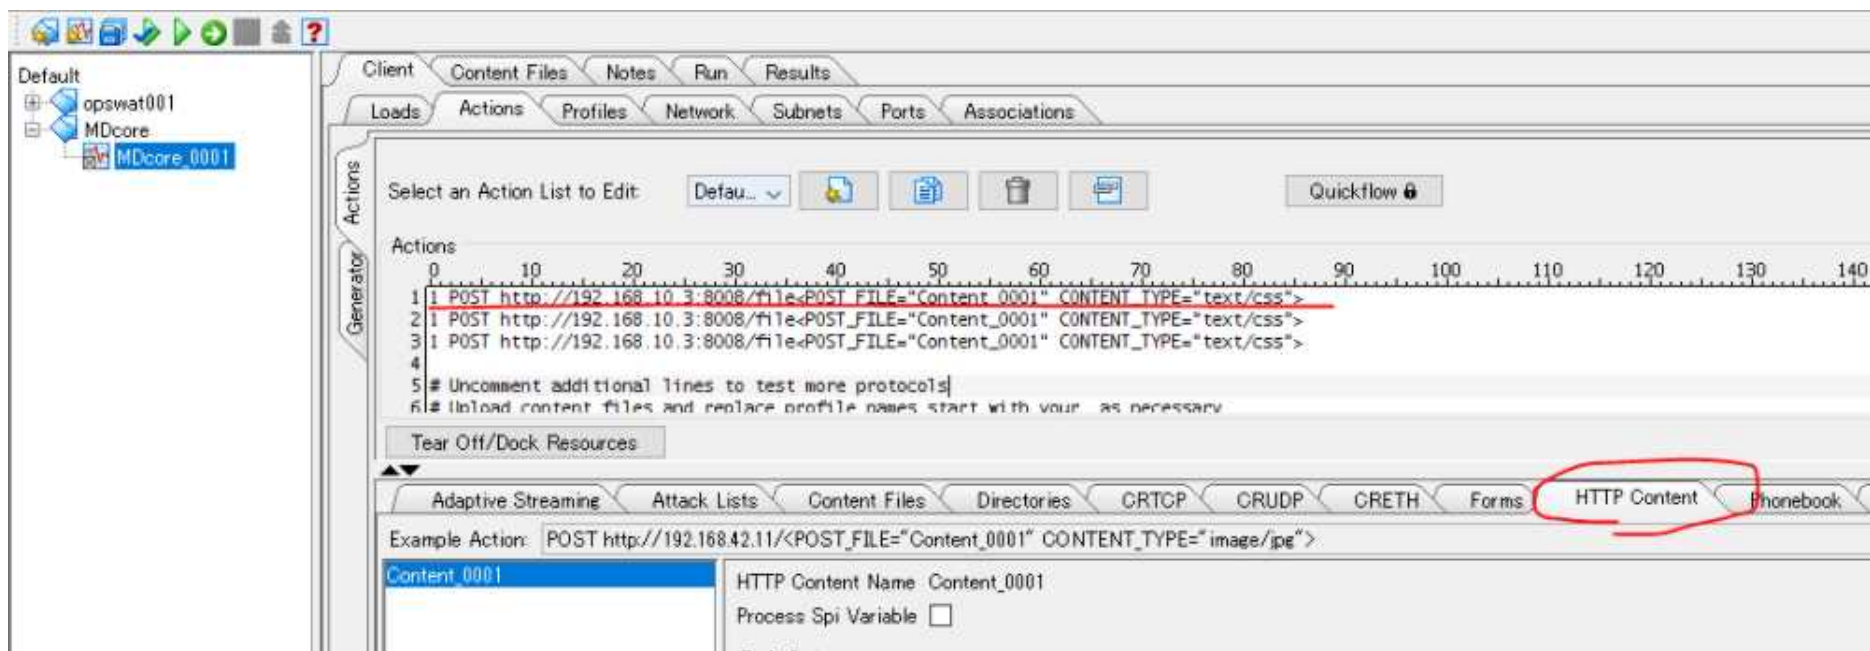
Default
opswat001
MDcore
MDcore_0001

Client | Content Files | Notes | Run | Results

Loads | Actions | Profiles | Network | Subnets | Ports | Associations

Actions
Generator

Select an Action List to Edit: Defau...

Quickflow

Actions
0 10 20 30 40 50 60 70 80 90 100 110 120 130 140
1 1 POST http://192.168.10.3:8008/file<POST_FILE="Content_0001" CONTENT_TYPE="text/css">
2 1 POST http://192.168.10.3:8008/file<POST_FILE="Content_0001" CONTENT_TYPE="text/css">
3 1 POST http://192.168.10.3:8008/file<POST_FILE="Content_0001" CONTENT_TYPE="text/css">
4
5 # Uncomment additional lines to test more protocols
6 # Upload content files and replace profile names start with your as necessary

Tear Off/Dock Resources

Adaptive Streaming | Attack Lists | Content Files | Directories | CRTCP | CRUDP | CRETH | Forms | HTTP Content | Phonebook

Example Action: POST http://192.168.42.11/<POST_FILE="Content_0001" CONTENT_TYPE="image/jpg">

Content_0001

HTTP Content Name Content_0001
Process Spi Variable